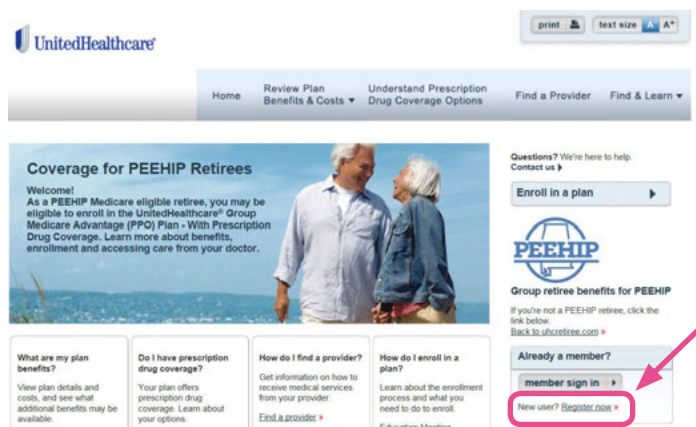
UnitedHealthcare

print | text size A A+

Home | Review Plan Benefits & Costs ▾ | Understand Prescription Drug Coverage Options | Find a Provider | Find & Learn ▾

Coverage for PEEHIP Retirees

Welcome!
As a PEEHIP Medicare eligible retiree, you may be eligible to enroll in the UnitedHealthcare® Group Medicare Advantage (PPO) Plan - With Prescription Drug Coverage. Learn more about benefits, enrollment and accessing care from your doctor.

Questions? We're here to help.
Contact us ▸

Enroll in a plan ▸

PEEHIP

Group retiree benefits for PEEHIP

If you're not a PEEHIP retiree, click the link below.
Back to uhcretiree.com »

Already a member?

member sign in ▸

New user? Register now »

What are my plan benefits?
View plan details and costs, and see what additional benefits may be available.

Do I have prescription drug coverage?
Your plan offers prescription drug coverage. Learn about your options.

How do I find a provider?
Get information on how to receive medical services from your provider.
Find a provider »

How do I enroll in a plan?
Learn about the enrollment process and what you need to do to enroll.
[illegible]